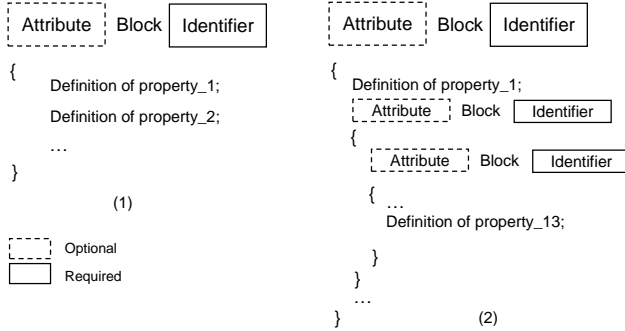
Attribute Block Identifier

{

Definition of property_1;

Definition of property_2;

…

}

(1)

Optional

Required

Attribute Block Identifier

{

Definition of property_1;

Attribute Block Identifier

{

Attribute Block Identifier

{

…

Definition of property_13;

}

}

…

}

(2)